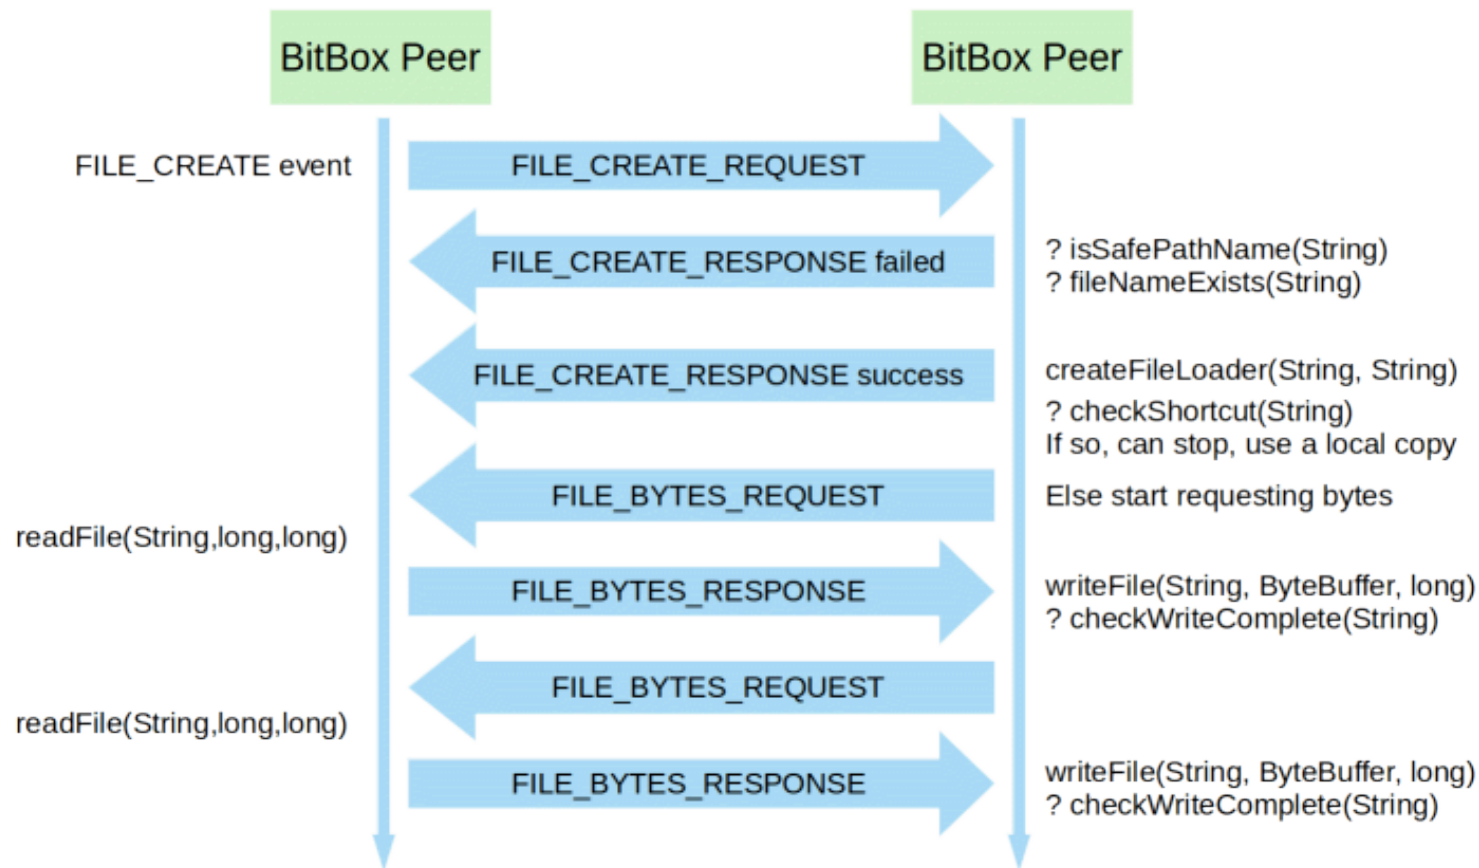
BitBox Peer

BitBox Peer

FILE_CREATE event

FILE_CREATE_REQUEST

FILE_CREATE_RESPONSE failed

? isSafePathName(String)
? fileNameExists(String)

FILE_CREATE_RESPONSE success

createFileLoader(String, String)
? checkShortcut(String)
If so, can stop, use a local copy

FILE_BYTES_REQUEST

Else start requesting bytes

readFile(String,long,long)

FILE_BYTES_RESPONSE

writeFile(String, ByteBuffer, long)
? checkWriteComplete(String)

FILE_BYTES_REQUEST

readFile(String,long,long)

FILE_BYTES_RESPONSE

writeFile(String, ByteBuffer, long)
? checkWriteComplete(String)